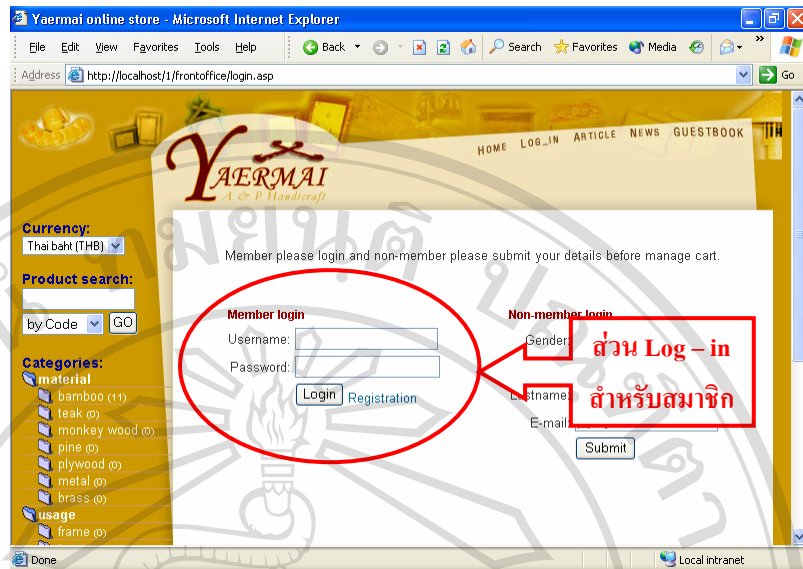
Yaermai online store - Microsoft Internet Explorer

File Edit View Favorites Tools Help

Back Search Favorites Media

Address http://localhost/1/frontoffice/login.asp Go

HOME LOG_IN ARTICLE NEWS GUESTBOOK

YAERMAI
A & P Handicraft

Currency:
Thai baht (THB)

Product search:

by Code GO

Categories:
material
bamboo (11)
teak (0)
monkey wood (0)
pine (0)
plywood (0)
metal (0)
brass (0)
usage
frame (0)

Member please login and non-member please submit your details before manage cart.

Member login
Username:
Password:
Login Registration

Non-member login
Gender:
Lastname:
E-mail:
Submit

ส่วน Log – in
สำหรับสมาชิก

Done
Local intranet